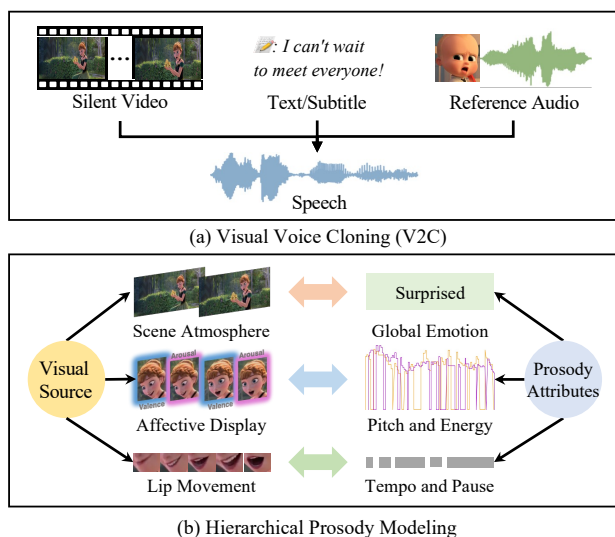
: I can't wait to meet everyone!

Silent Video

Text/Subtitle

Reference Audio

Speech

(a) Visual Voice Cloning (V2C)

Scene Atmosphere

Surprised

Global Emotion

Visual Source

Arousal

Arousal

Valence

Valence

Prosody Attributes

Affective Display

Pitch and Energy

Lip Movement

Tempo and Pause

(b) Hierarchical Prosody Modeling